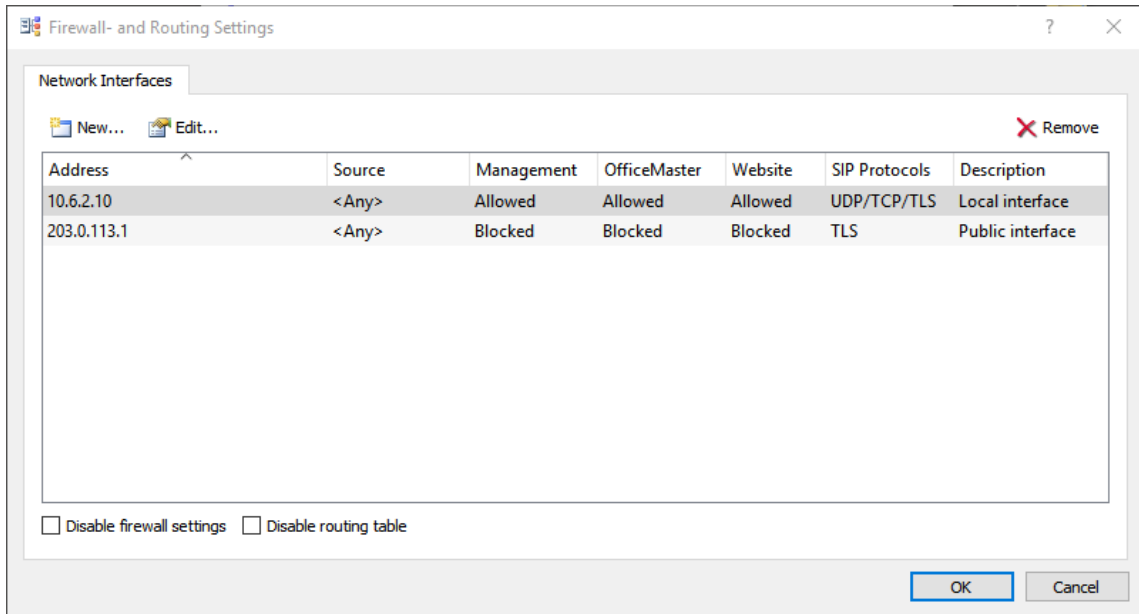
Firewall- and Routing Settings

?

Network Interfaces

New... Edit... Remove

| Address | Source | Management | OfficeMaster | Website | SIP Protocols | Description |
|---|---|---|---|---|---|---|
| 10.6.2.10 | <Any> | Allowed | Allowed | Allowed | UDP/TCP/TLS | Local interface |
| 203.0.113.1 | <Any> | Blocked | Blocked | Blocked | TLS | Public interface |

Disable firewall settings Disable routing table

OK Cancel